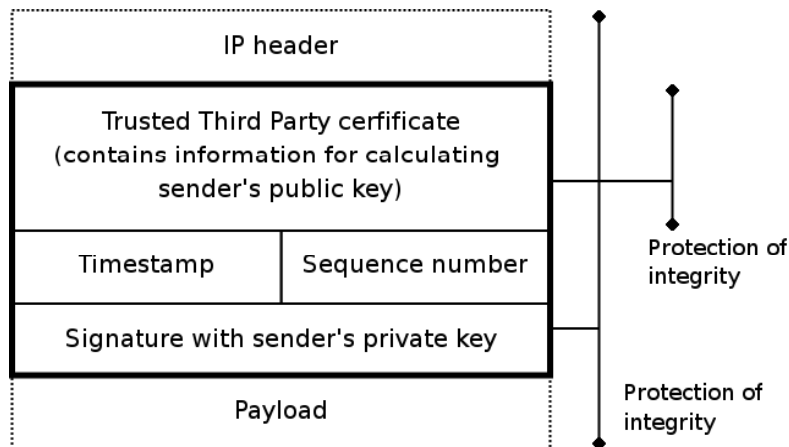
IP header

Trusted Third Party cerfificate (contains information for calculating sender's public key)

Timestamp

Sequence number

Signature with sender's private key

Payload

Protection of integrity

Protection of integrity